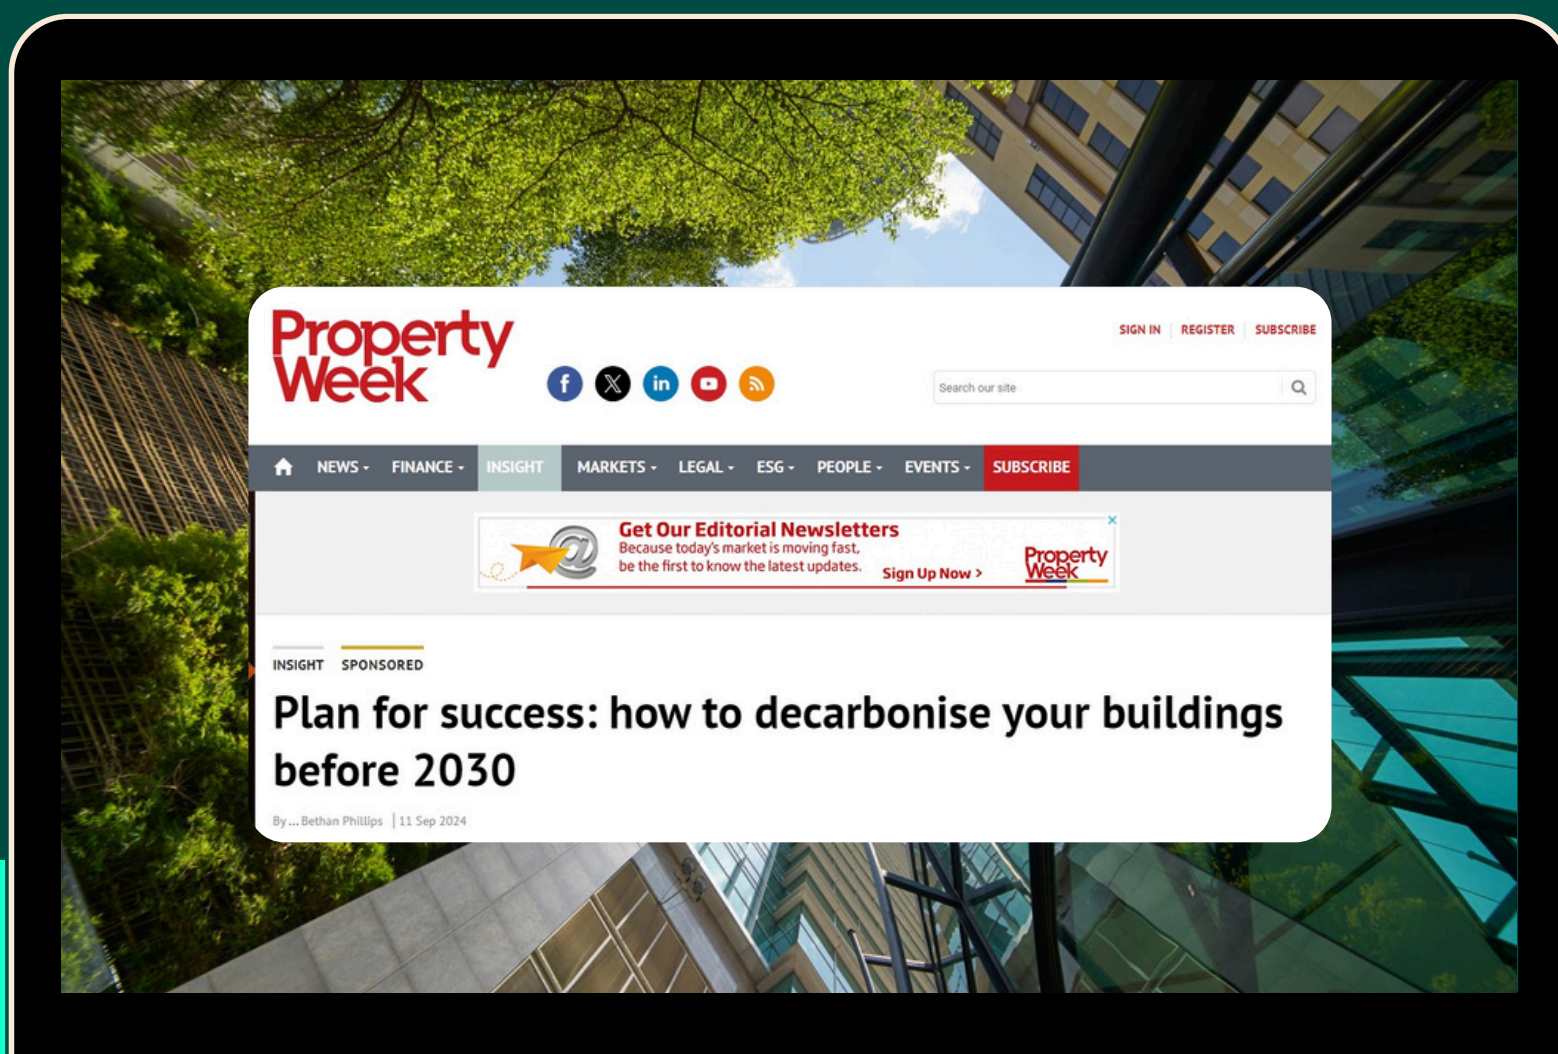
Property Week

SIGN IN | REGISTER | SUBSCRIBE

Search our site

NEWS FINANCE INSIGHT MARKETS LEGAL ESG PEOPLE EVENTS SUBSCRIBE

Get Our Editorial Newsletters
Because today's market is moving fast, be the first to know the latest updates.
Sign Up Now >
Property Week

INSIGHT SPONSORED

Plan for success: how to decarbonise your buildings before 2030

By ... Bethan Phillips | 11 Sep 2024